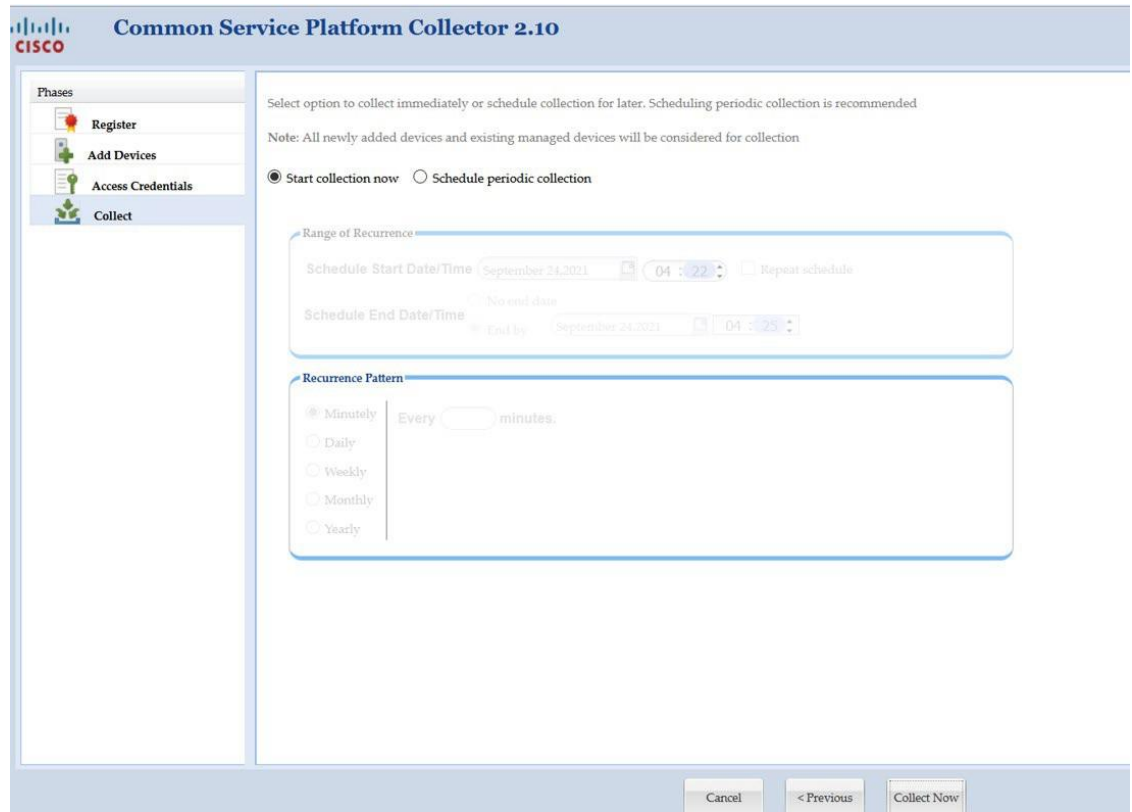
cisco Common Service Platform Collector 2.10

Phases
Register
Add Devices
Access Credentials
Collect

Select option to collect immediately or schedule collection for later. Scheduling periodic collection is recommended

Note: All newly added devices and existing managed devices will be considered for collection

Start collection now Schedule periodic collection

Range of Recurrence
Schedule Start Date/Time September 24,2021 04 : 22 Repeat schedule
Schedule End Date/Time No end date
End by September 24,2021 04 : 25

Recurrence Pattern
Minutely
Daily
Weekly
Monthly
Yearly
Every minutes.

Cancel <Previous Collect Now